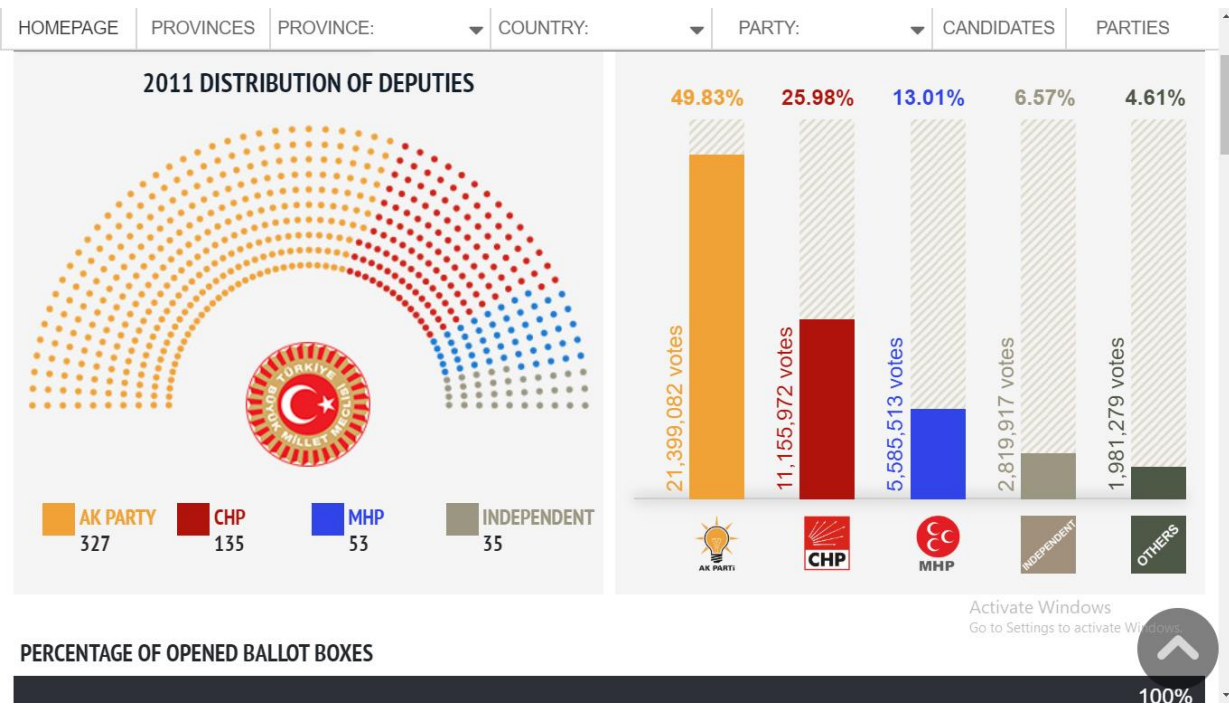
HOMEPAGE | PROVINCES | PROVINCE: | COUNTRY: | PARTY: | CANDIDATES | PARTIES

2011 DISTRIBUTION OF DEPUTIES

TÜRKİYE BÜYÜK MILLET MECLİSİ

AK PARTY 327
CHP 135
MHP 53
INDEPENDENT 35

49.83% 25.98% 13.01% 6.57% 4.61%

21,399,082 votes
11,155,972 votes
5,585,513 votes
2,819,917 votes
1,981,279 votes

AK PARTİ
CHP
MHP
INDEPENDENT
OTHERS

Activate Windows
Go to Settings to activate Windows.

PERCENTAGE OF OPENED BALLOT BOXES

100%